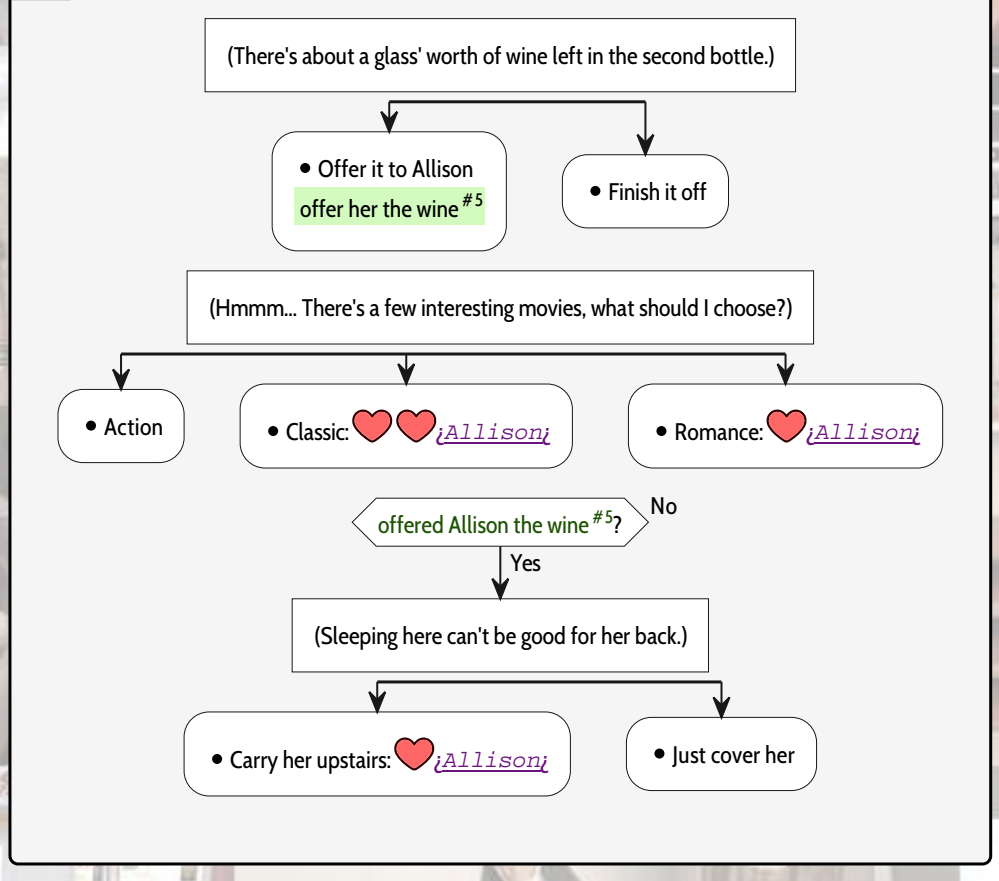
(There's about a glass' worth of wine left in the second bottle.)

• Offer it to Allison
offer her the wine $^{\#5}$

• Finish it off

(Hmmm... There's a few interesting movies, what should I choose?)

• Action

• Classic: ¡Allison¡

• Romance: ¡Allison¡

offered Allison the wine $^{\#5}$?

No

Yes

(Sleeping here can't be good for her back.)

• Carry her upstairs: ¡Allison¡

• Just cover her